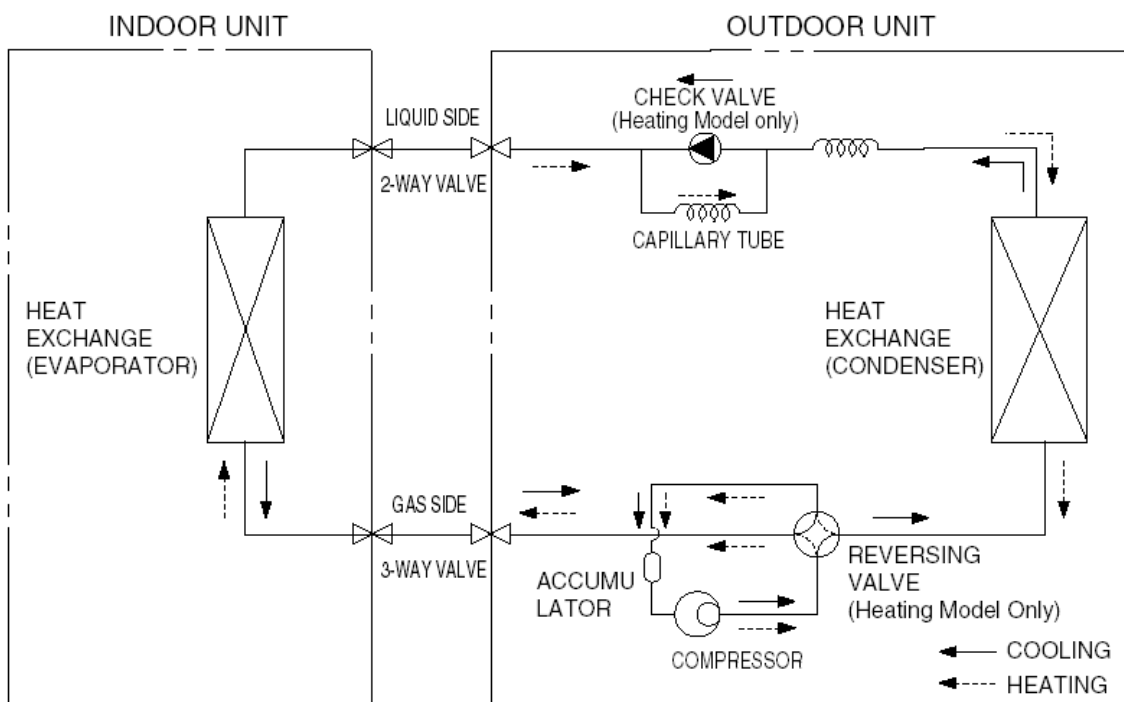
INDOOR UNIT

OUTDOOR UNIT

LIQUID SIDE

CHECK VALVE
(Heating Model only)

2-WAY VALVE

CAPILLARY TUBE

HEAT
EXCHANGE
(EVAPORATOR)

HEAT
EXCHANGE
(CONDENSER)

GAS SIDE

3-WAY VALVE

ACCUMU
LATOR

REVERSING
VALVE
(Heating Model Only)

COMPRESSOR

COOLING

HEATING